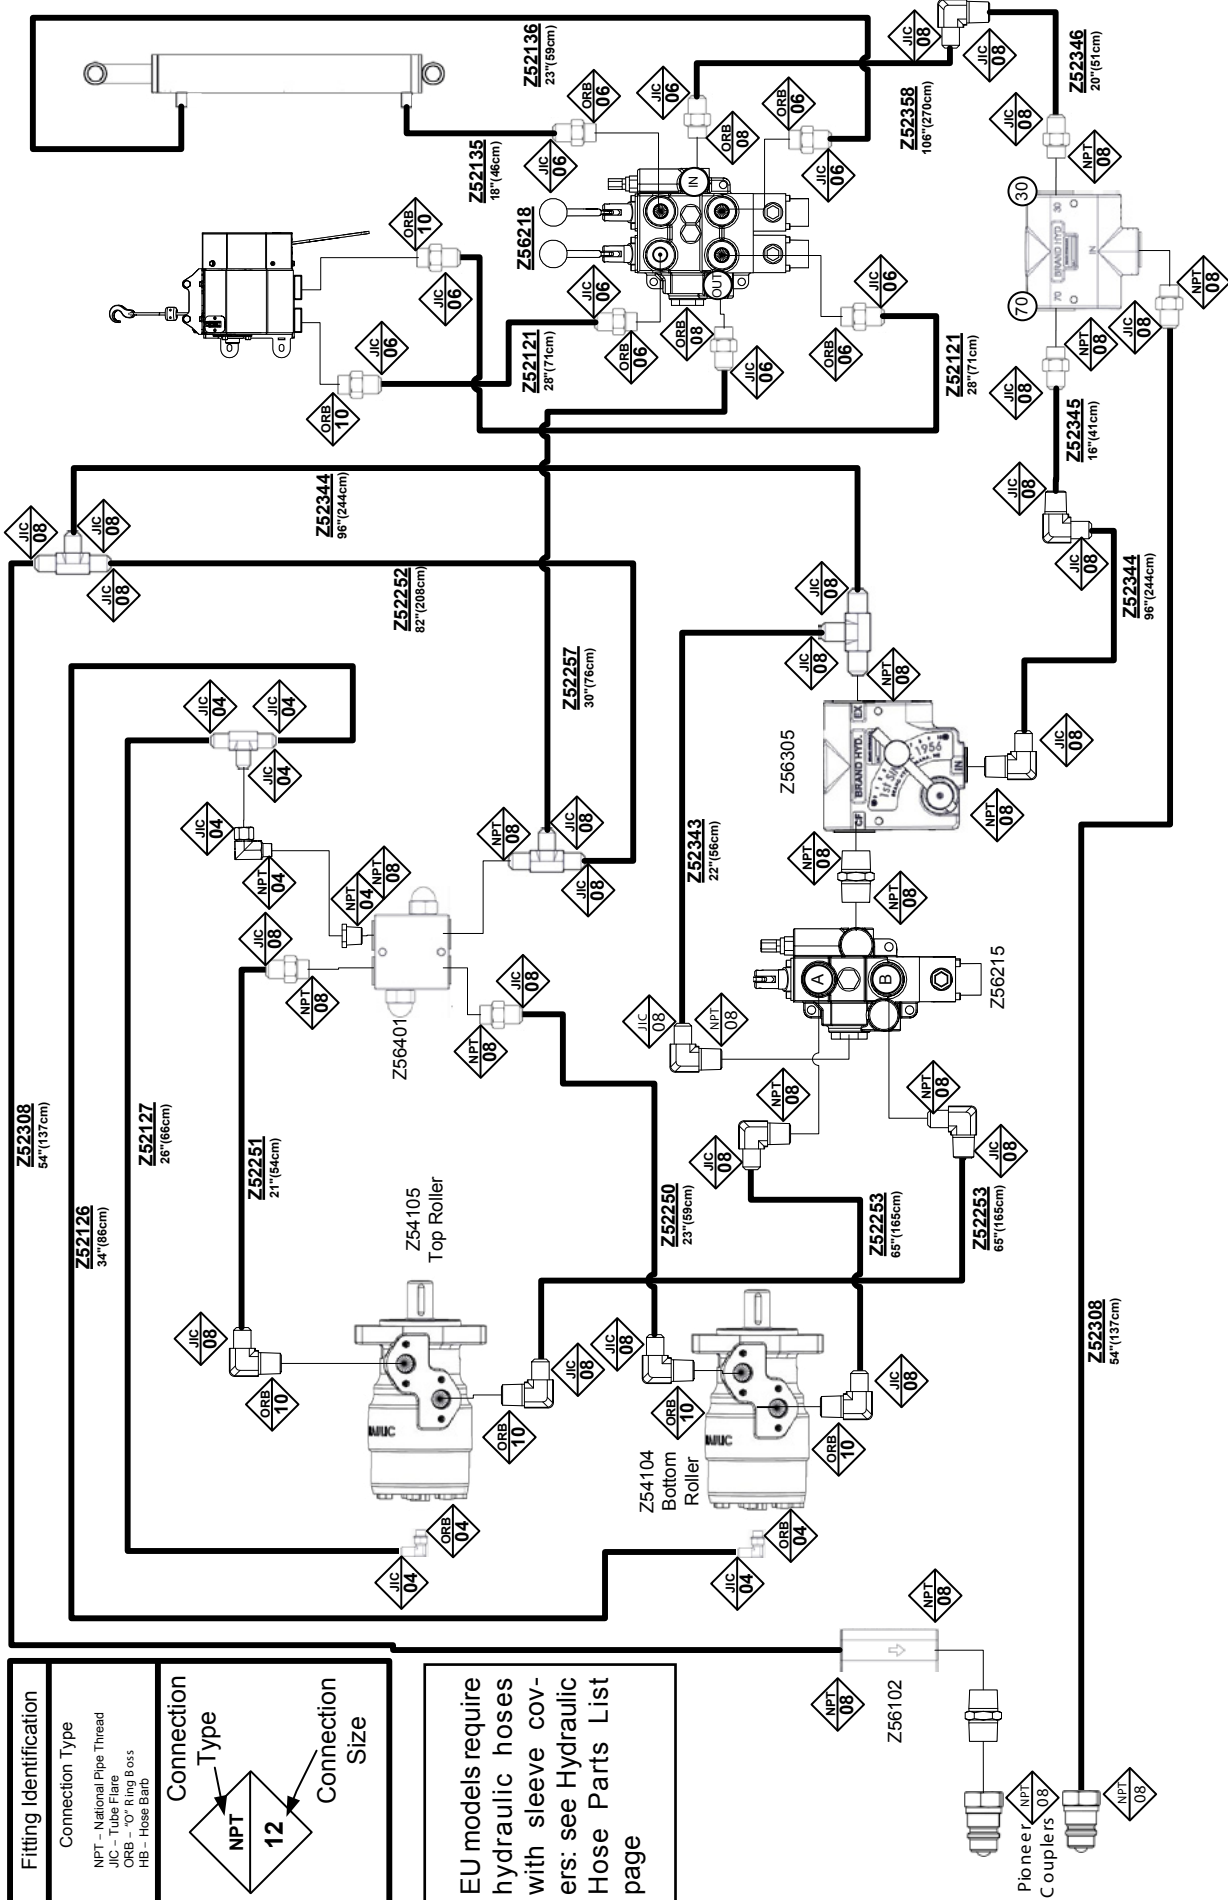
Fitting Identification

Connection Type

NPT – National Pipe Thread
JIC – Tube Flare
ORB – "O" Ring Boss
HB – Hose Barb

Connection Type

NPT 12

Connection Size

EU models require hydraulic hoses with sleeve covers: see Hydraulic Hose Parts List page

Z52136
23"(59cm)

Z52135
18"(46cm)

Z56218

Z52358
106"(270cm)

Z52346
20"(51cm)

Z52121
28"(71cm)

Z52121
28"(71cm)

Z52345
16"(41cm)

Z52344
96"(244cm)

Z52344
96"(244cm)

Z52252
82"(208cm)

Z52257
30"(76cm)

Z56305

Z52343
22"(56cm)

Z56215

Z56401

Z52308
54"(137cm)

Z52127
26"(66cm)

Z52251
21"(54cm)

Z52126
34"(86cm)

Z54105
Top Roller

Z52250
23"(59cm)

Z52253
65"(165cm)

Z52253
65"(165cm)

Z52308
54"(137cm)

Z54104
Bottom
Roller

Z56102

Pioneer
Couplers

JIC 06
JIC 06
ORB 06
JIC 06
ORB 08
ORB 06
JIC 06
ORB 10
JIC 06
JIC 06
ORB 06
ORB 08
JIC 06
JIC 06
ORB 06
ORB 10
JIC 08
JIC 08
JIC 08
NPT 08
30
70
NPT 08
NPT 08
JIC 08
JIC 08
JIC 08
JIC 08
JIC 08
JIC 08
JIC 08
JIC 08
NPT 08
JIC 08
NPT 08
JIC 04
JIC 04
JIC 04
JIC 04
NPT 04
NPT 04
NPT 08
JIC 08
NPT 08
JIC 08
JIC 08
NPT 08
JIC 08
NPT 08
NPT 08
NPT 08
JIC 08
NPT 08
NPT 08
JIC 08
JIC 08
JIC 08
JIC 08
ORB 10
JIC 08
ORB 10
ORB 10
JIC 08
ORB 10
ORB 04
JIC 04
ORB 04
JIC 04
NPT 08
NPT 08
NPT 08
NPT 08

IN
OUT
A
B
EX
IN
CF
BRAND HYD.
1956